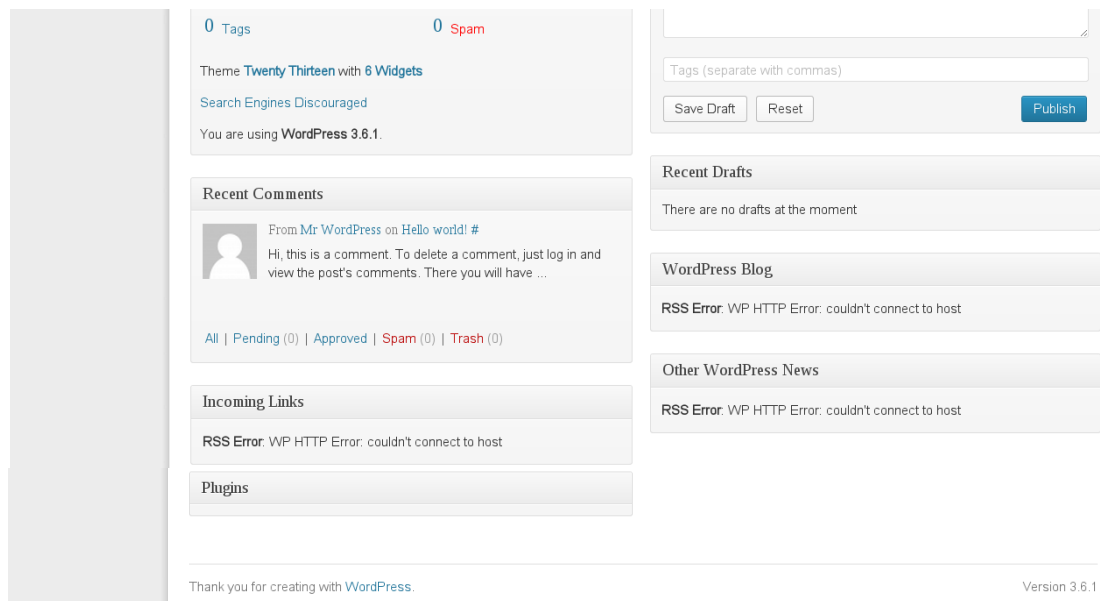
0 Tags

0 Spam

Theme Twenty Thirteen with 6 Widgets

Search Engines Discouraged

You are using WordPress 3.6.1.

Recent Comments

From Mr WordPress on Hello world! #

Hi, this is a comment. To delete a comment, just log in and view the post's comments. There you will have …

All | Pending (0) | Approved | Spam (0) | Trash (0)

Incoming Links

RSS Error: WP HTTP Error: couldn't connect to host

Plugins

Tags (separate with commas)

Save Draft

Reset

Publish

Recent Drafts

There are no drafts at the moment

WordPress Blog

RSS Error: WP HTTP Error: couldn't connect to host

Other WordPress News

RSS Error: WP HTTP Error: couldn't connect to host

Thank you for creating with WordPress.

Version 3.6.1